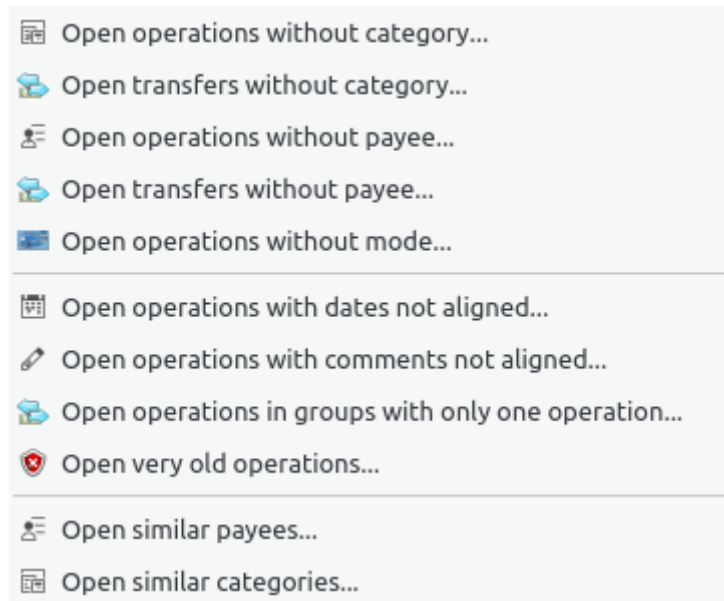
Open operations without category...
Open transfers without category...
Open operations without payee...
Open transfers without payee...
Open operations without mode...

Open operations with dates not aligned...
Open operations with comments not aligned...
Open operations in groups with only one operation...
Open very old operations...

Open similar payees...
Open similar categories...